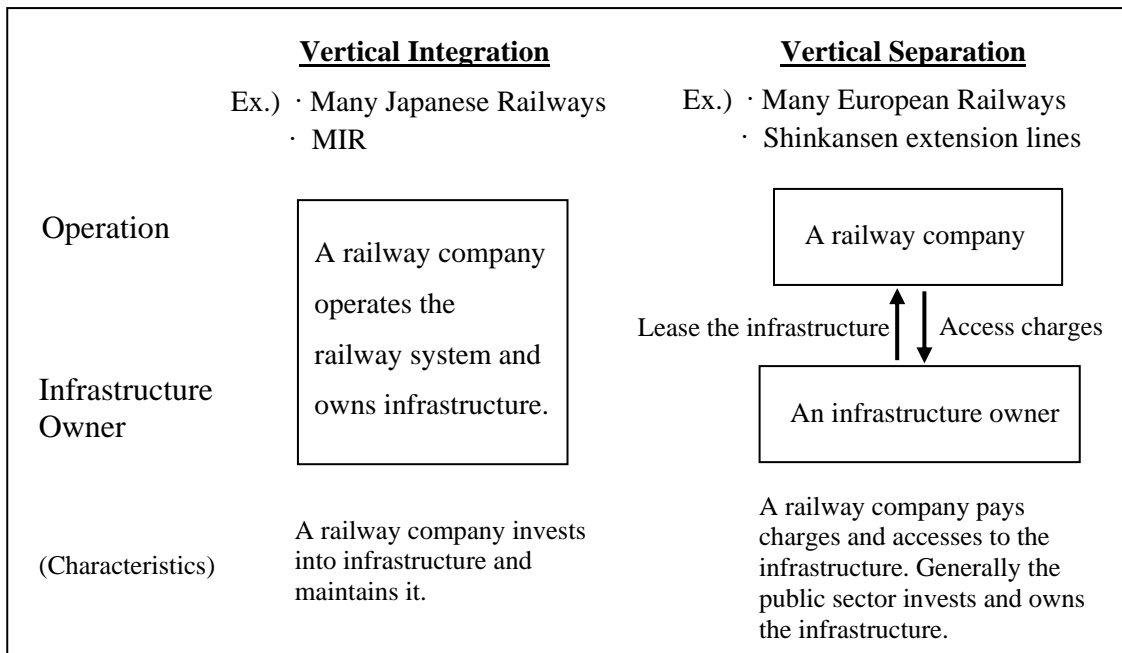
Vertical Integration

Ex.) · Many Japanese Railways
· MIR

Vertical Separation

Ex.) · Many European Railways
· Shinkansen extension lines

Operation

Infrastructure Owner

A railway company operates the railway system and owns infrastructure.

A railway company

Lease the infrastructure

Access charges

An infrastructure owner

(Characteristics)

A railway company invests into infrastructure and maintains it.

A railway company pays charges and accesses to the infrastructure. Generally the public sector invests and owns the infrastructure.